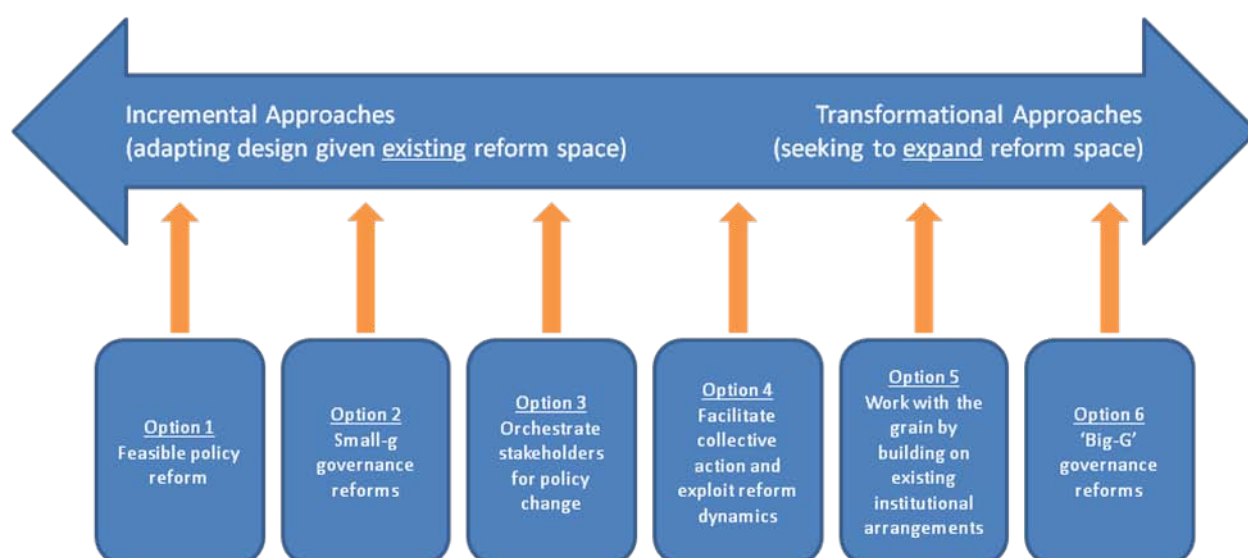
Incremental Approaches
(adapting design given existing reform space)

Transformational Approaches
(seeking to expand reform space)

Option 1
Feasible policy reform

Option 2
Small-g governance reforms

Option 3
Orchestrate stakeholders for policy change

Option 4
Facilitate collective action and exploit reform dynamics

Option 5
Work with the grain by building on existing institutional arrangements

Option 6
'Big-G' governance reforms